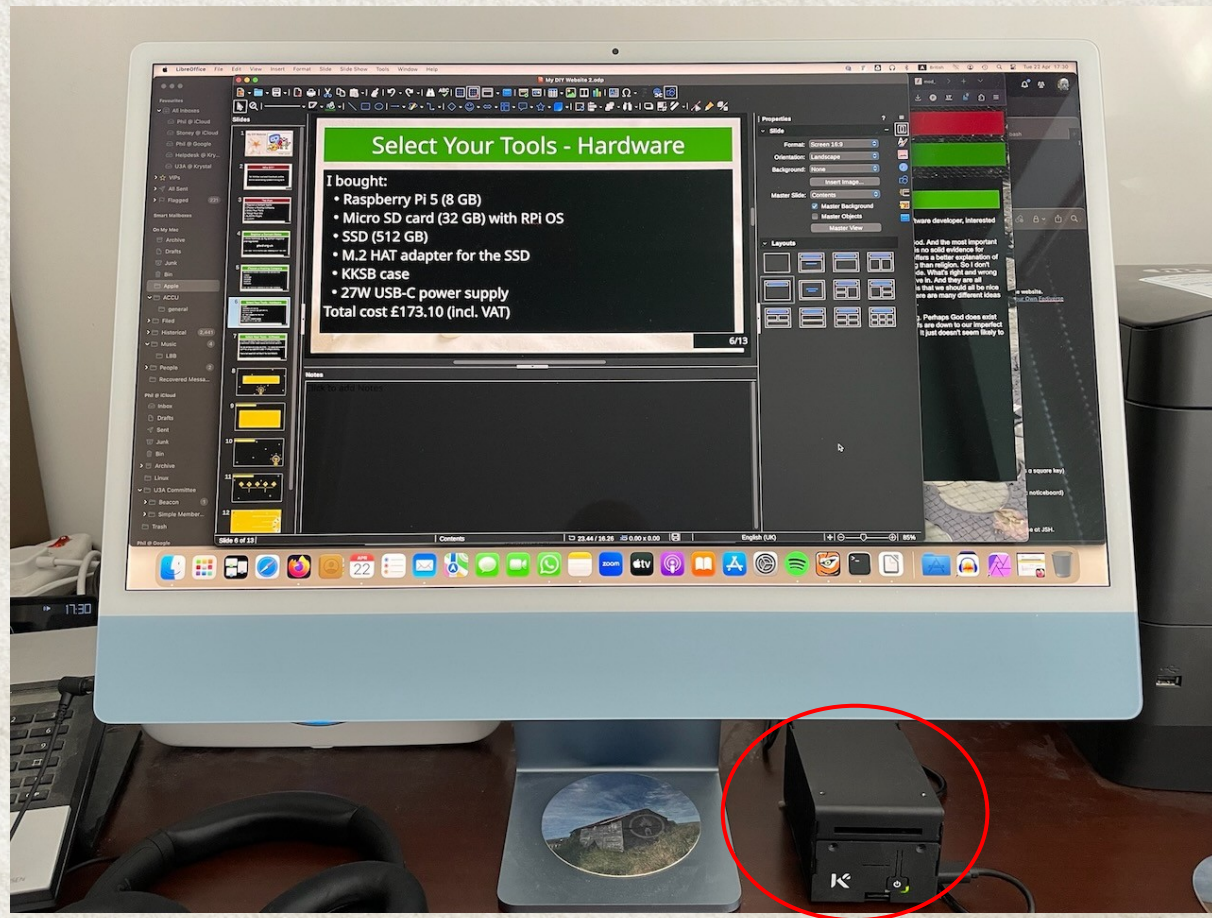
LibreOffice File Edit View Insert Format Slide Slide Show Tools Window Help

My DIY Website 2.odp

Slides

Select Your Tools - Hardware

I bought:
• Raspberry Pi 5 (8 GB)
• Micro SD card (32 GB) with RPi OS
• SSD (512 GB)
• M.2 HAT adapter for the SSD
• KKSB case
• 27W USB-C power supply
Total cost £173.10 (incl. VAT)

6/13

Notes

Click to add Notes

Properties
Slide
Format: Screen 16:9
Orientation: Landscape
Background: None
Insert Image...
Master Slide: Contents
Master Background
Master Objects
Master View
Layouts

Slide 6 of 13 Contents English (UK) 85%

Favourites
All Inboxes
Phil @ iCloud
Stoney @ iCloud
Phil @ Google
Helpdesk @ Kry...
U3A @ Krystal
VIPs
All Sent
Flagged
Smart Mailboxes
On My Mac
Archive
Drafts
Junk
Bin
Apple
ACCU
general
Filed
Historical
Music
LBB
People
Recovered Messa...
Phil @ iCloud
Inbox
Drafts
Sent
Junk
Bin
Archive
Linux
U3A Committee
Beacon
Simple Member...
Trash
Phil @ Google

Tue 23 Apr 17:30

17:30

22

K